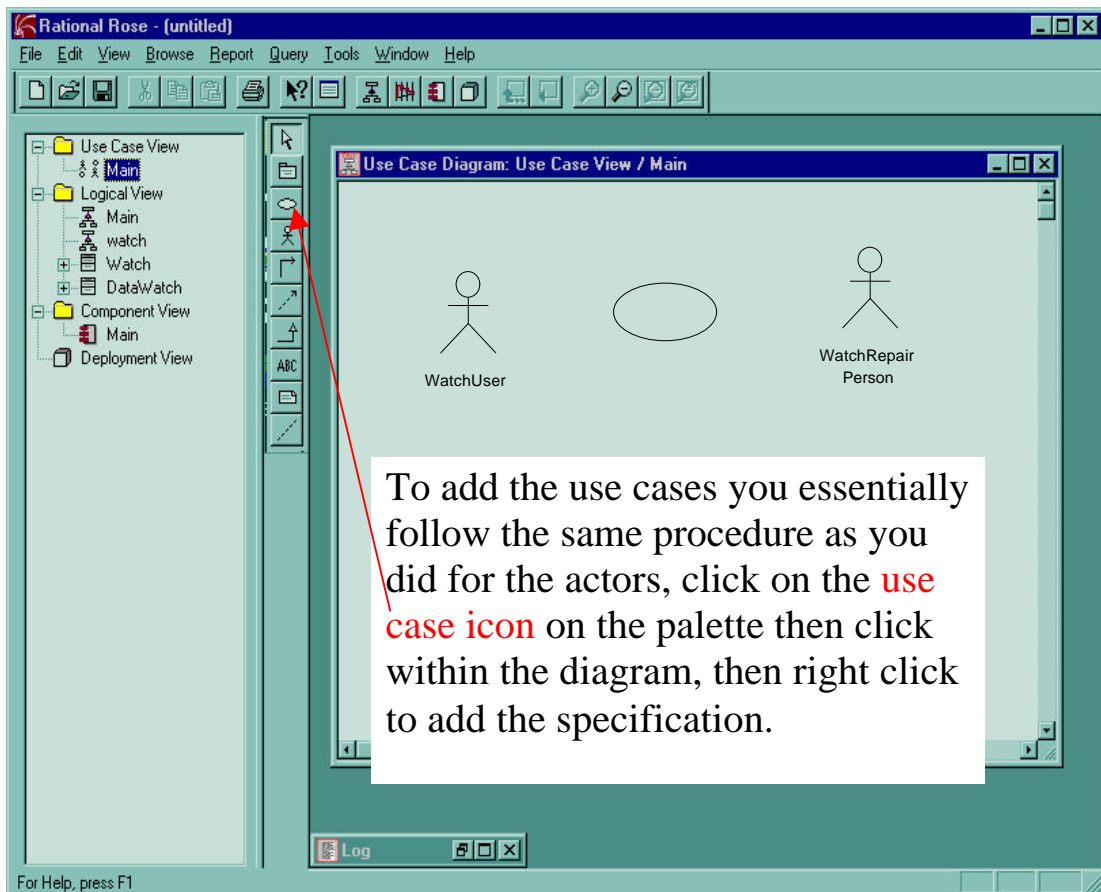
Rational Rose - (untitled)

File Edit View Browse Report Query Tools Window Help

Use Case View
Main
Logical View
Main
watch
Watch
DataWatch
Component View
Main
Deployment View

ABC

Use Case Diagram: Use Case View / Main

WatchUser

WatchRepair Person

To add the use cases you essentially follow the same procedure as you did for the actors, click on the use case icon on the palette then click within the diagram, then right click to add the specification.

Log

For Help, press F1